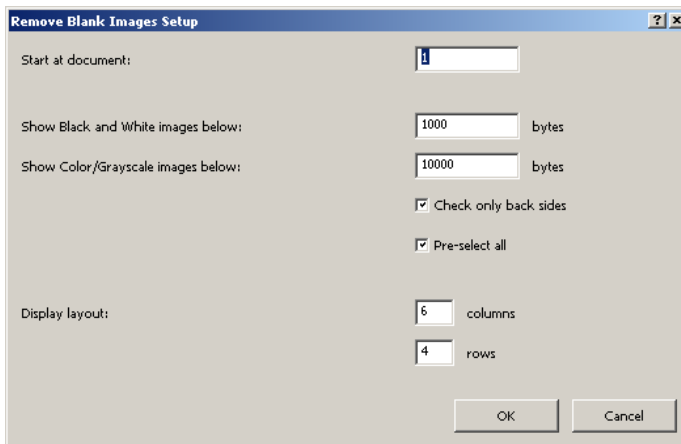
Remove Blank Images Setup

?

Start at document: 1

Show Black and White images below: 1000 bytes

Show Color/Grayscale images below: 10000 bytes

☑ Check only back sides

☑ Pre-select all

Display layout: 6 columns

4 rows

OK

Cancel